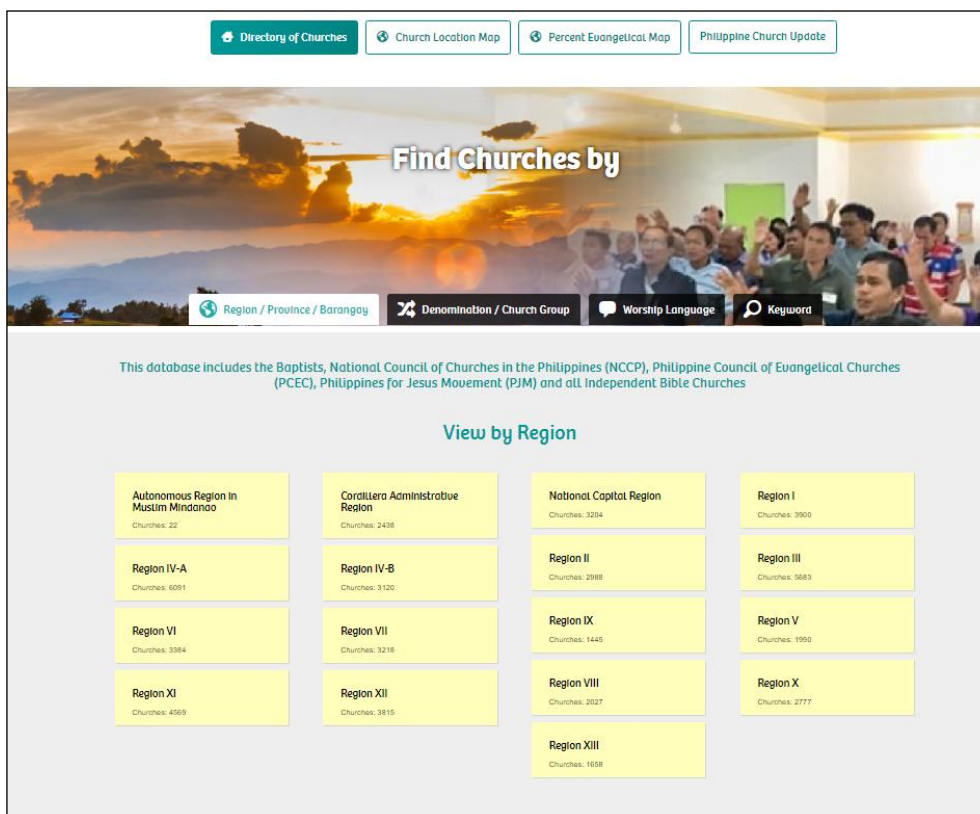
Directory of Churches | Church Location Map | Percent Evangelical Map | Philippine Church Update

Find Churches by

Region / Province / Barangay | Denomination / Church Group | Worship Language | Keyword

This database includes the Baptists, National Council of Churches in the Philippines (NCCP), Philippine Council of Evangelical Churches (PCEC), Philippines for Jesus Movement (PJM) and all Independent Bible Churches

View by Region

Autonomous Region in Muslim Mindanao
Churches: 22

Region IV-A
Churches: 6091

Region VI
Churches: 3384

Region XI
Churches: 4569

Cordillera Administrative Region
Churches: 2436

Region IV-B
Churches: 3120

Region VII
Churches: 3216

Region XII
Churches: 3815

National Capital Region
Churches: 3204

Region II
Churches: 2988

Region IX
Churches: 1445

Region VIII
Churches: 2027

Region XIII
Churches: 1658

Region I
Churches: 3900

Region III
Churches: 5683

Region V
Churches: 1990

Region X
Churches: 2777